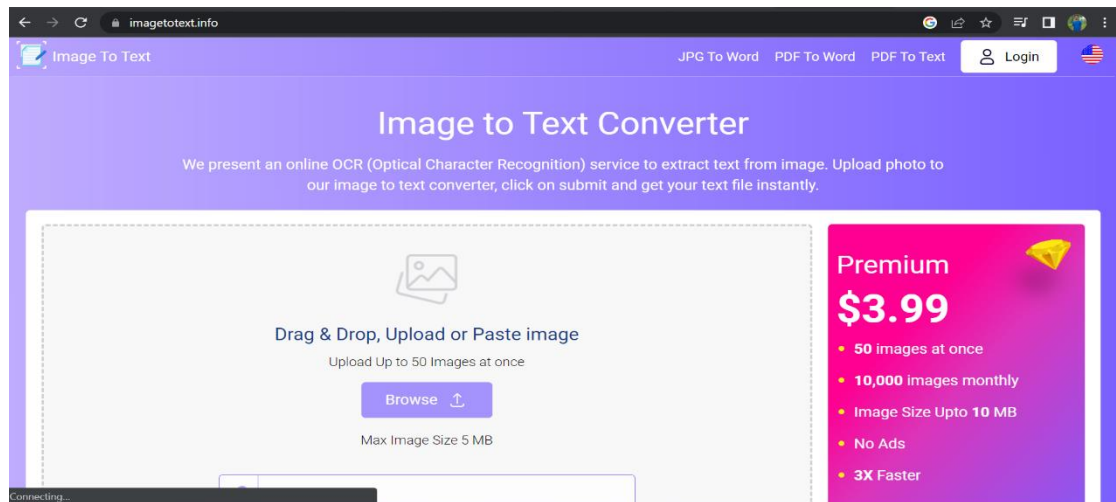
imagetotext.info

Image To Text

JPG To Word PDF To Word PDF To Text Login

Image to Text Converter

We present an online OCR (Optical Character Recognition) service to extract text from image. Upload photo to our image to text converter, click on submit and get your text file instantly.

Drag & Drop, Upload or Paste image

Upload Up to 50 Images at once

Browse

Max Image Size 5 MB

Premium

$3.99

- 50 images at once
- 10,000 images monthly
- Image Size Upto 10 MB
- No Ads
- 3X Faster

Connecting...